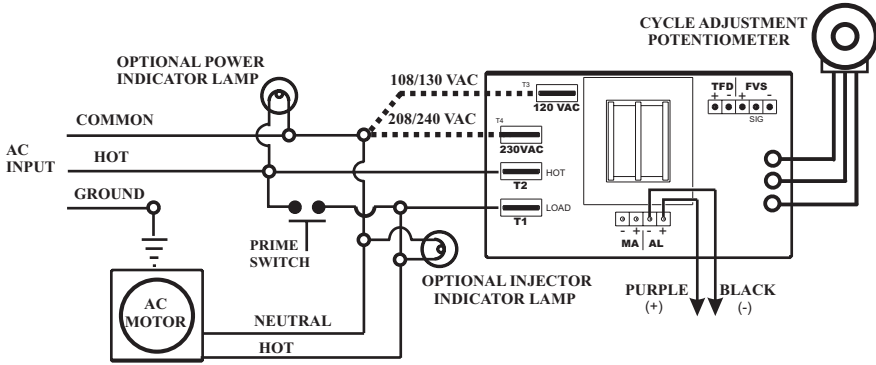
CYCLE ADJUSTMENT POTENTIOMETER

OPTIONAL POWER INDICATOR LAMP

108/130 VAC

208/240 VAC

T3

120 VAC

T4

230VAC

TFD FVS

+ - + -

SIG

COMMON

AC INPUT

HOT

GROUND

HOT

T2

LOAD

T1

- + - +

MA AL

PRIME SWITCH

OPTIONAL INJECTOR INDICATOR LAMP

PURPLE (+)

BLACK (-)

AC MOTOR

NEUTRAL

HOT